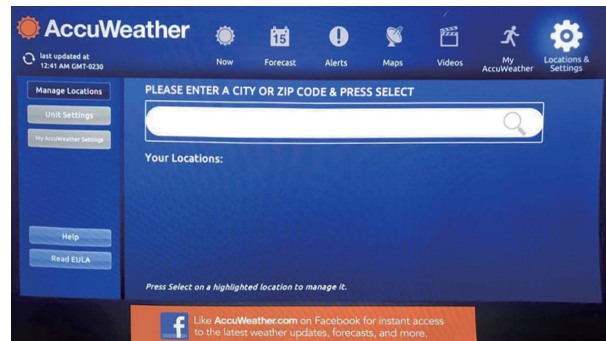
AccuWeather

last updated at
12:41 AM GMT-0230

15

Now
Forecast
Alerts
Maps
Videos
My AccuWeather
Locations & Settings

Manage Locations
Unit Settings
My AccuWeather Settings
Help
Read EULA

PLEASE ENTER A CITY OR ZIP CODE & PRESS SELECT

Your Locations:

Press Select on a highlighted location to manage it.

Like AccuWeather.com on Facebook for instant access to the latest weather updates, forecasts, and more.